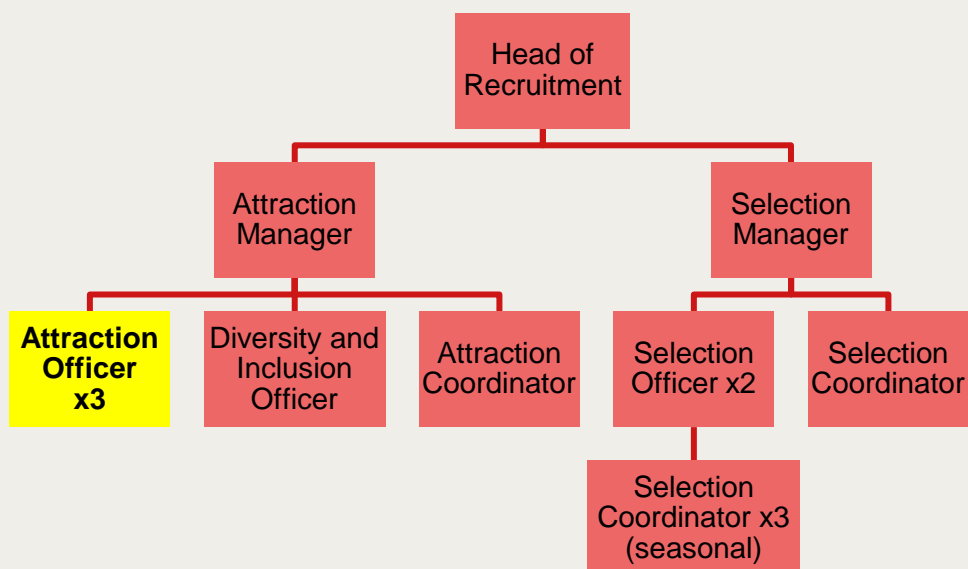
Head of Recruitment

Attraction Manager

Selection Manager

**Attraction Officer x3**

Diversity and Inclusion Officer

Attraction Coordinator

Selection Officer x2

Selection Coordinator

Selection Coordinator x3 (seasonal)